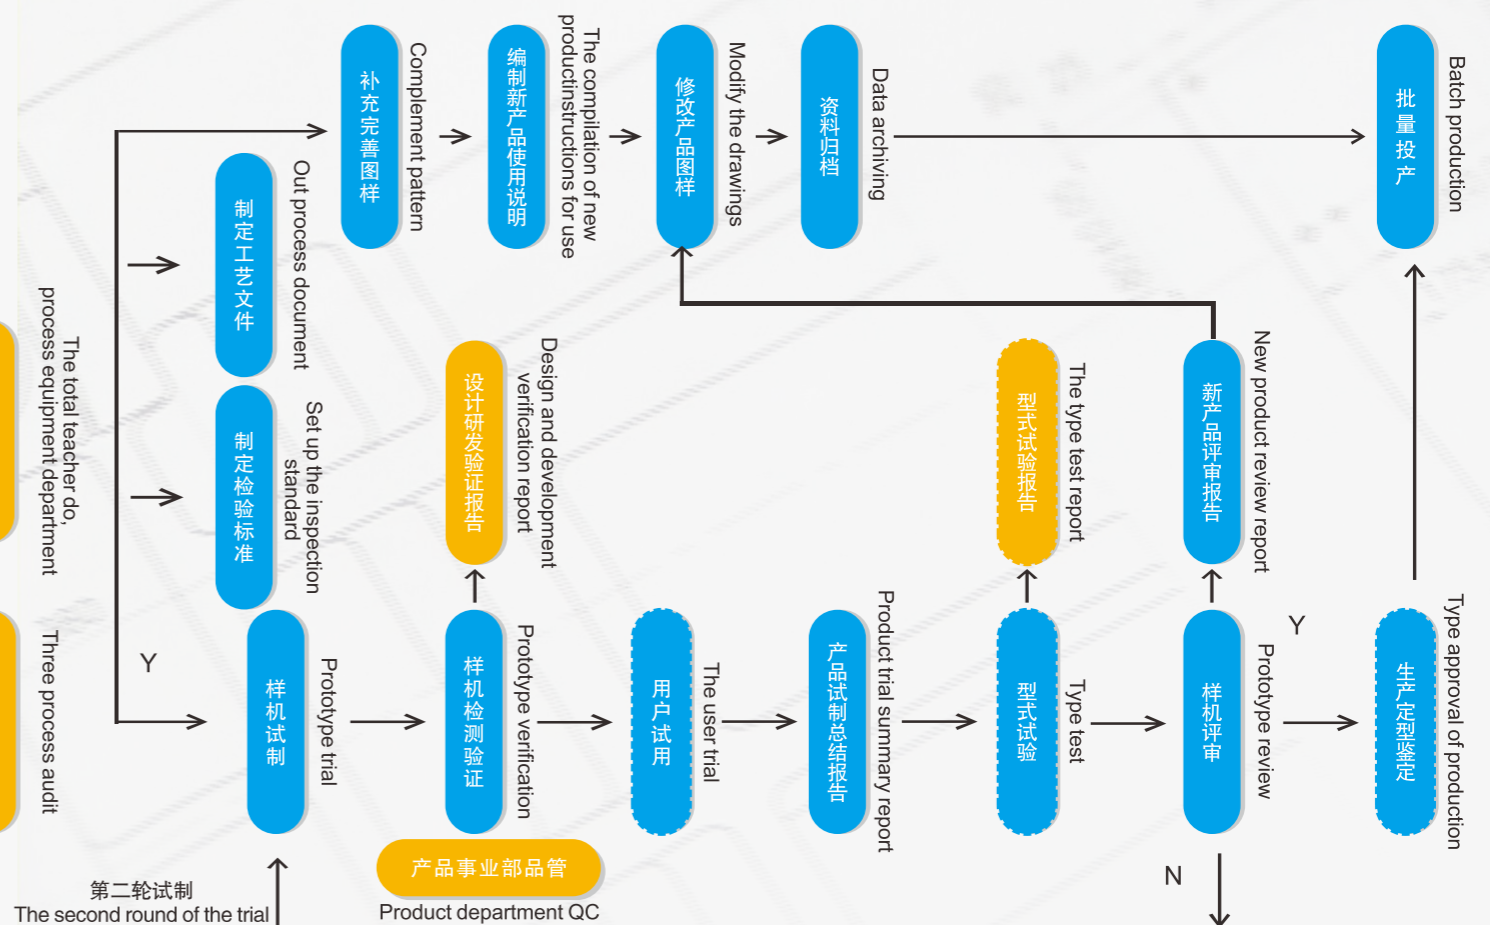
补充完善图样
Complement pattern

编制新产品使用说明
The compilation of new productinstructions for use

修改产品图样
Modify the drawings

资料归档
Data archiving

批量投产
Batch production

制定工艺文件
Out process document

制定检验标准
Set up the inspection standard

The total teacher do, process equipment department

Three process audit

设计研发验证报告
Design and development verification report

型式试验报告
The type test report

新产品评审报告
New product review report

Y

样机试制
Prototype trial

样机检测验证
Prototype verification

用户试用
The user trial

产品试制总结报告
Product trial summary report

型式试验
Type test

样机评审
Prototype review

Y

生产定型鉴定
Type approval of production

N

产品事业部品管
Product department QC

第二轮试制
The second round of the trial